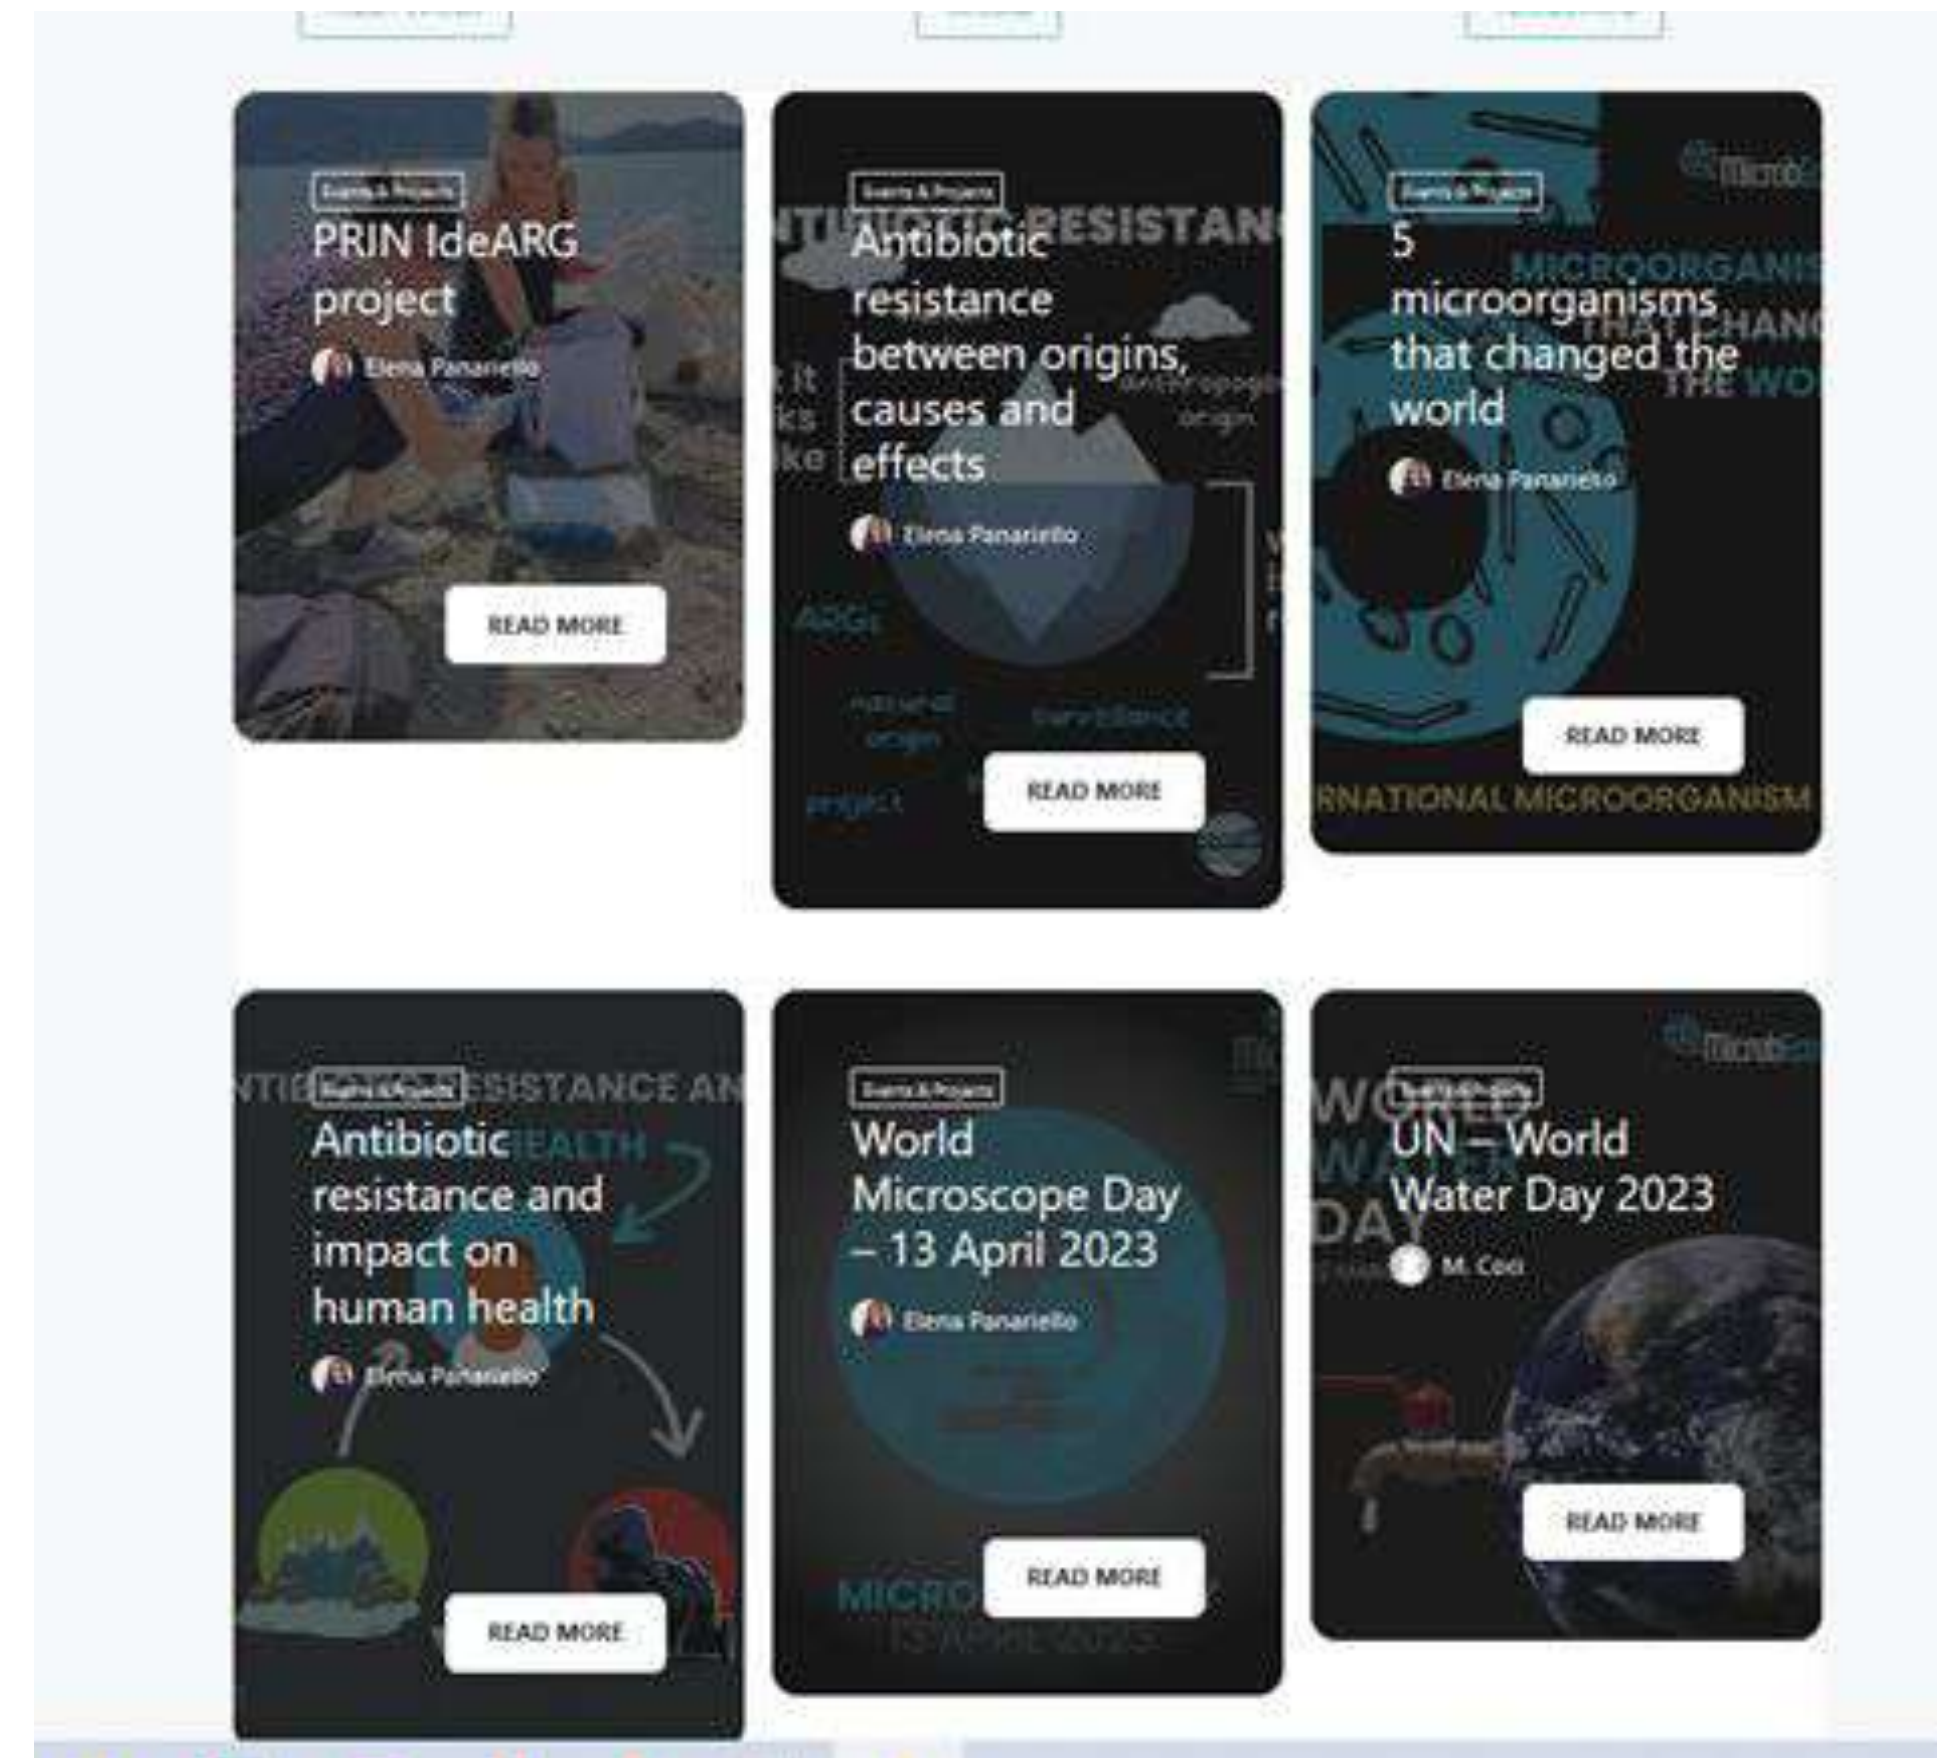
Events & Projects
PRIN IdeARG project
Elena Panariello
READ MORE

Events & Projects
Antibiotic resistance between origins, causes and effects
Elena Panariello
READ MORE

Events & Projects
5 microorganisms that changed the world
Elena Panariello
READ MORE

Events & Projects
Antibiotic resistance and impact on human health
Elena Panariello
READ MORE

Events & Projects
World Microscope Day – 13 April 2023
Elena Panariello
READ MORE

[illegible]
UN – World Water Day 2023
M. Ceci
READ MORE